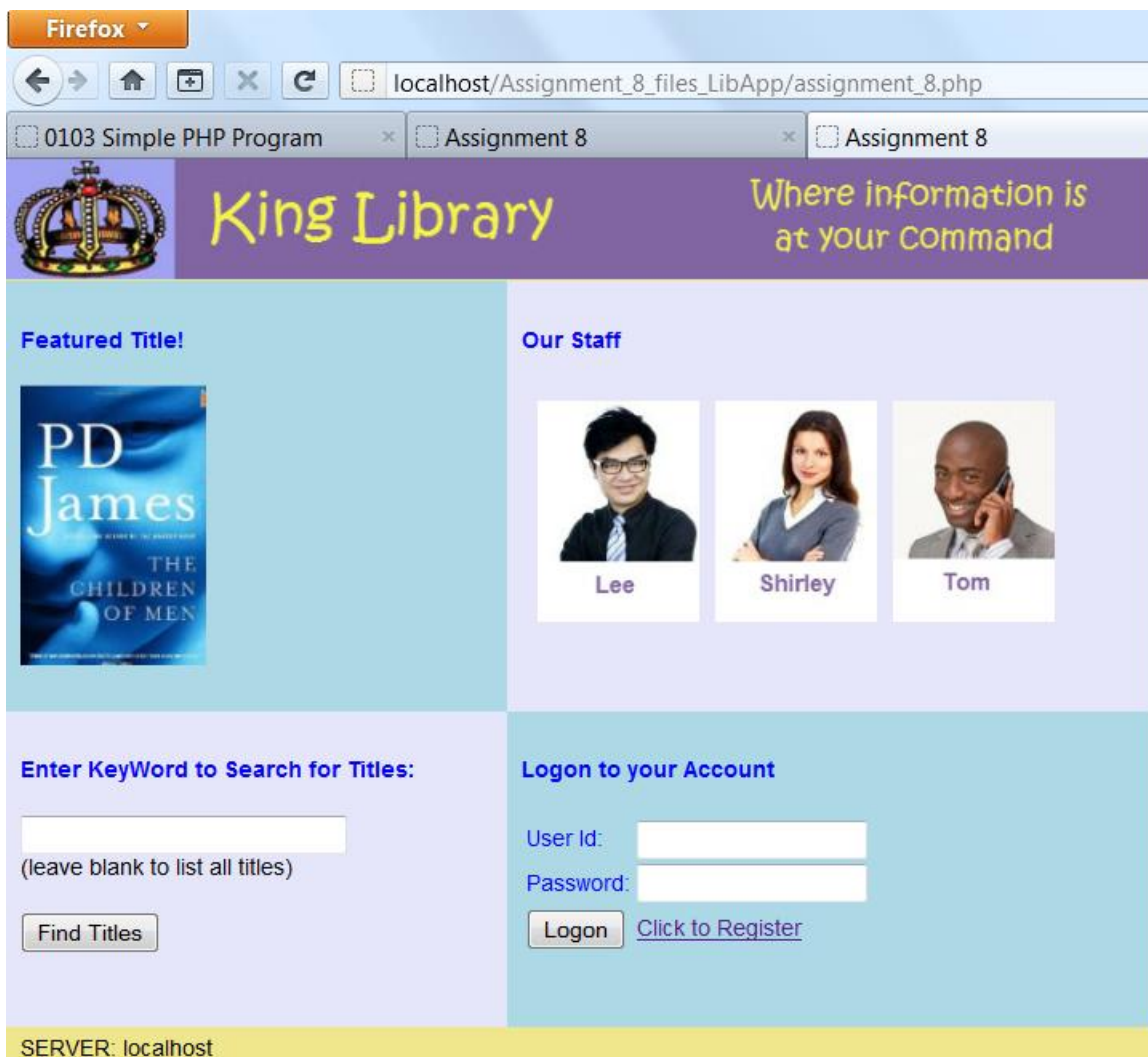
Firefox

localhost/Assignment_8_files_LibApp/assignment_8.php

0103 Simple PHP Program
Assignment 8
Assignment 8

King Library

Where information is at your command

Featured Title!

PD James
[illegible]
THE CHILDREN OF MEN

Our Staff

Lee
Shirley
Tom

Enter KeyWord to Search for Titles:

(leave blank to list all titles)

Find Titles

Logon to your Account

User Id:
Password:

Logon
Click to Register

SERVER: localhost